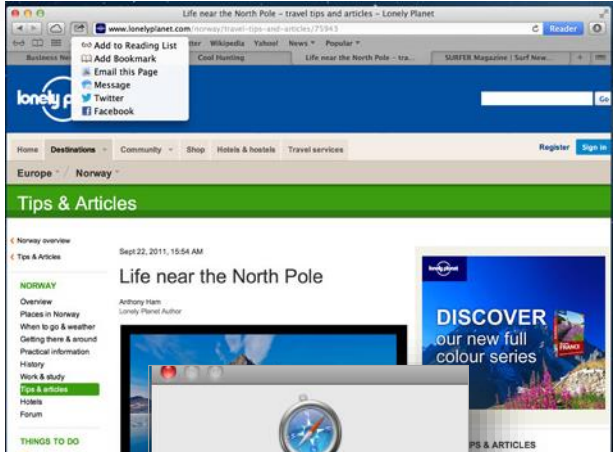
Life near the North Pole – travel tips and articles – Lonely Planet

www.lonelyplanet.com/norway/travel-tips-and-articles/75943

Reader

Add to Reading List
Add Bookmark
Email this Page
Message
Twitter
Facebook

tter Wikipedia Yahoo! News Popular

Business Ne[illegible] Cool Hunting Life near the North Pole – tra... SURFER Magazine | Surf New...

lonely p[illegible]

Go

Home Destinations Community Shop Hotels & hostels Travel services

Register Sign in

Europe Norway

Tips & Articles

‹ Norway overview
‹ Tips & Articles

NORWAY
Overview
Places in Norway
When to go & weather
Getting there & around
Practical information
History
Work & study
Tips & articles
Hotels
Forum

THINGS TO DO

Sept 22, 2011, 15:54 AM

Life near the North Pole

Anthony Ham
Lonely Planet Author

lonely planet

DISCOVER
our new full
colour series

FRANCE

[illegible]PS & ARTICLES